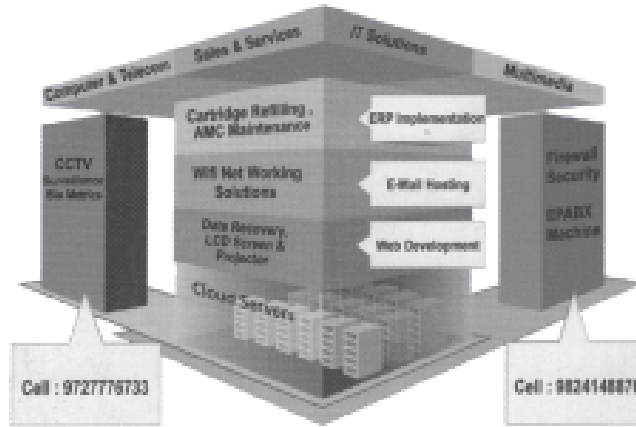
Computer & Telecom
Sales & Services
IT Solutions
Multimedia

Cartridge Refilling , AMC Maintenance
ERP Implementation

Wifi Net Working Solutions
E-Mail Hosting

Data Recovery, LCD Screen & Projector
Web Development

Cloud Servers

CCTV Surveillance Bio Metrics

Firewall Security
EPABX Machine

Cell : 9727776733

Cell : 982414887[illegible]